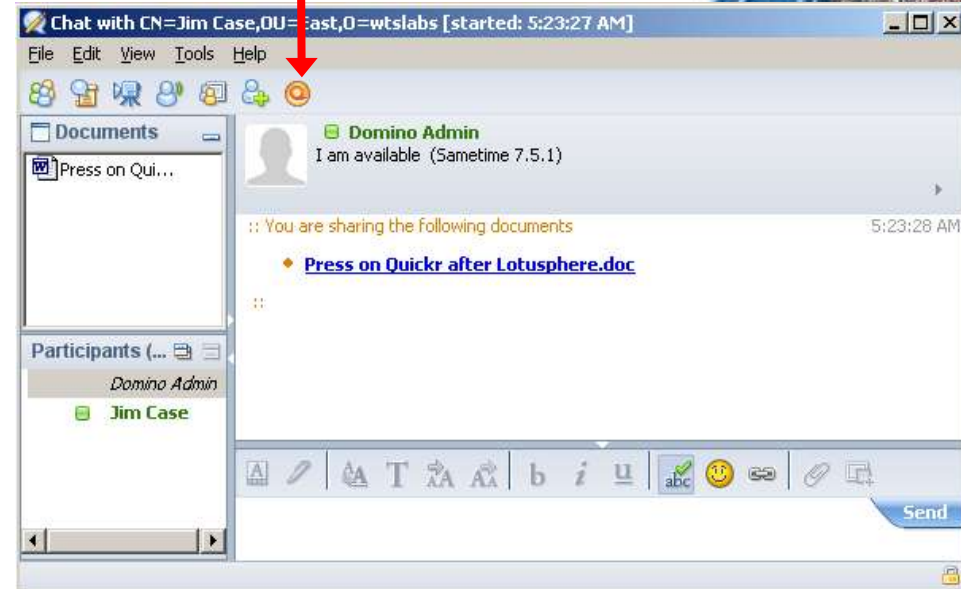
Chat with CN=Jim Case,OU=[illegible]ast,O=wtslabs [started: 5:23:27 AM]

File Edit View Tools Help

Documents

Press on Qui...

Domino Admin
I am available (Sametime 7.5.1)

:: You are sharing the following documents 5:23:28 AM

Press on Quickr after Lotusphere.doc

::

Participants (...

Domino Admin

Jim Case

Send